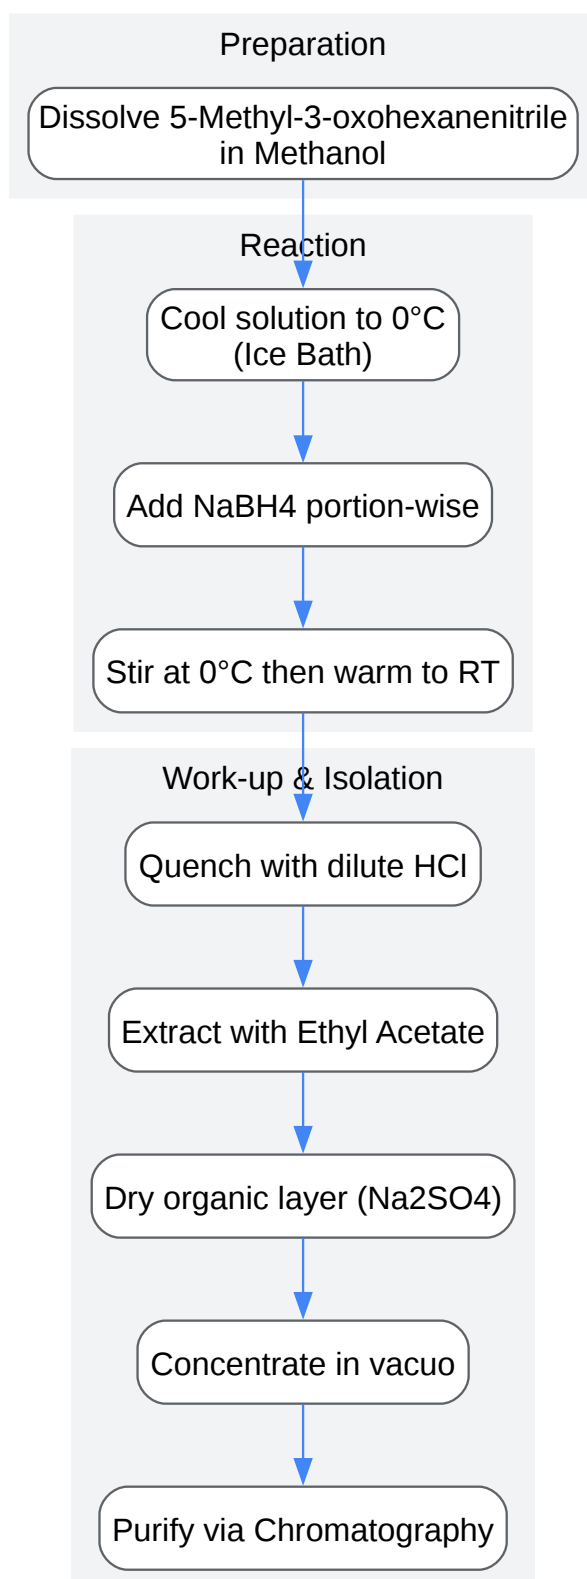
Preparation

Dissolve 5-Methyl-3-oxohexanenitrile in Methanol

Reaction

Cool solution to 0°C (Ice Bath)

Add NaBH4 portion-wise

Stir at 0°C then warm to RT

Work-up & Isolation

Quench with dilute HCl

Extract with Ethyl Acetate

Dry organic layer (Na2SO4)

Concentrate in vacuo

Purify via Chromatography